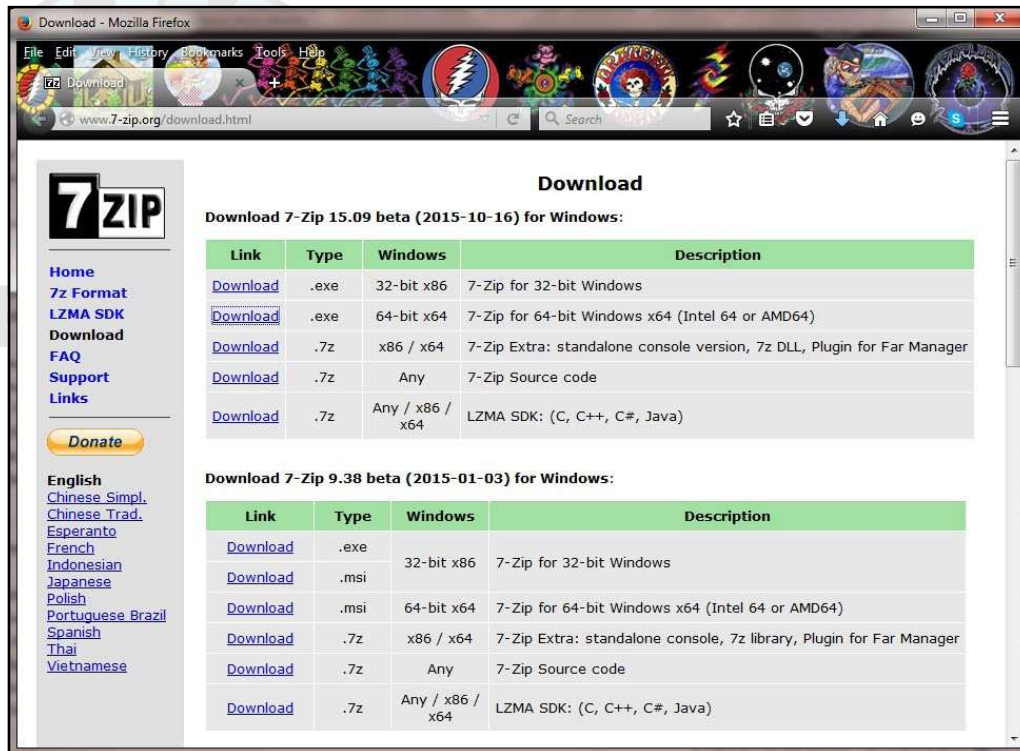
Download - Mozilla Firefox

File Edit View History Bookmarks Tools Help

Download

www.7-zip.org/download.html

Search

7ZIP

Home
7z Format
LZMA SDK
Download
FAQ
Support
Links

Donate

English
Chinese Simpl.
Chinese Trad.
Esperanto
French
Indonesian
Japanese
Polish
Portuguese Brazil
Spanish
Thai
Vietnamese

Download

Download 7-Zip 15.09 beta (2015-10-16) for Windows:

| Link | Type | Windows | Description |
|---|---|---|---|
| Download | .exe | 32-bit x86 | 7-Zip for 32-bit Windows |
| Download | .exe | 64-bit x64 | 7-Zip for 64-bit Windows x64 (Intel 64 or AMD64) |
| Download | .7z | x86 / x64 | 7-Zip Extra: standalone console version, 7z DLL, Plugin for Far Manager |
| Download | .7z | Any | 7-Zip Source code |
| Download | .7z | Any / x86 / x64 | LZMA SDK: (C, C++, C#, Java) |

Download 7-Zip 9.38 beta (2015-01-03) for Windows:

| Link | Type | Windows | Description |
|---|---|---|---|
| Download | .exe | 32-bit x86 | 7-Zip for 32-bit Windows |
| Download | .msi | | |
| Download | .msi | 64-bit x64 | 7-Zip for 64-bit Windows x64 (Intel 64 or AMD64) |
| Download | .7z | x86 / x64 | 7-Zip Extra: standalone console, 7z library, Plugin for Far Manager |
| Download | .7z | Any | 7-Zip Source code |
| Download | .7z | Any / x86 / x64 | LZMA SDK: (C, C++, C#, Java) |